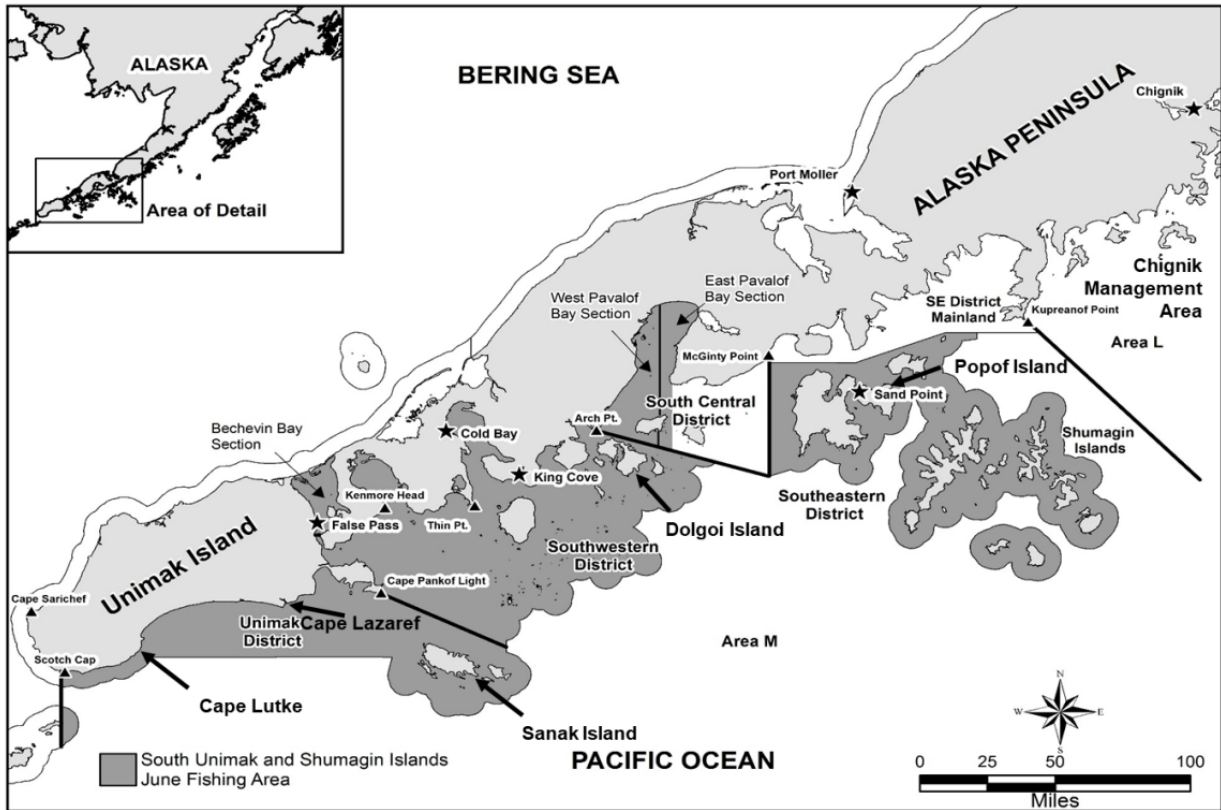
ALASKA

Area of Detail

BERING SEA

ALASKA PENINSULA

Chignik

Port Moller

Chignik Management Area

East Pavalof Bay Section

West Pavalof Bay Section

SE District Mainland

Kupreanof Point

Area L

McGinty Point

Popof Island

Sand Point

South Central District

Arch Pt.

Cold Bay

Bechevin Bay Section

Shumagin Islands

King Cove

Kenmore Head

False Pass

Thin Pt.

Southeastern District

Dolgoi Island

Unimak Island

Southwestern District

Cape Sarichef

Cape Pankof Light

Unimak District

Cape Lazaref

Area M

Scotch Cap

Cape Lutke

Sanak Island

N

W

E

S

South Unimak and Shumagin Islands June Fishing Area

PACIFIC OCEAN

0 25 50 100

Miles